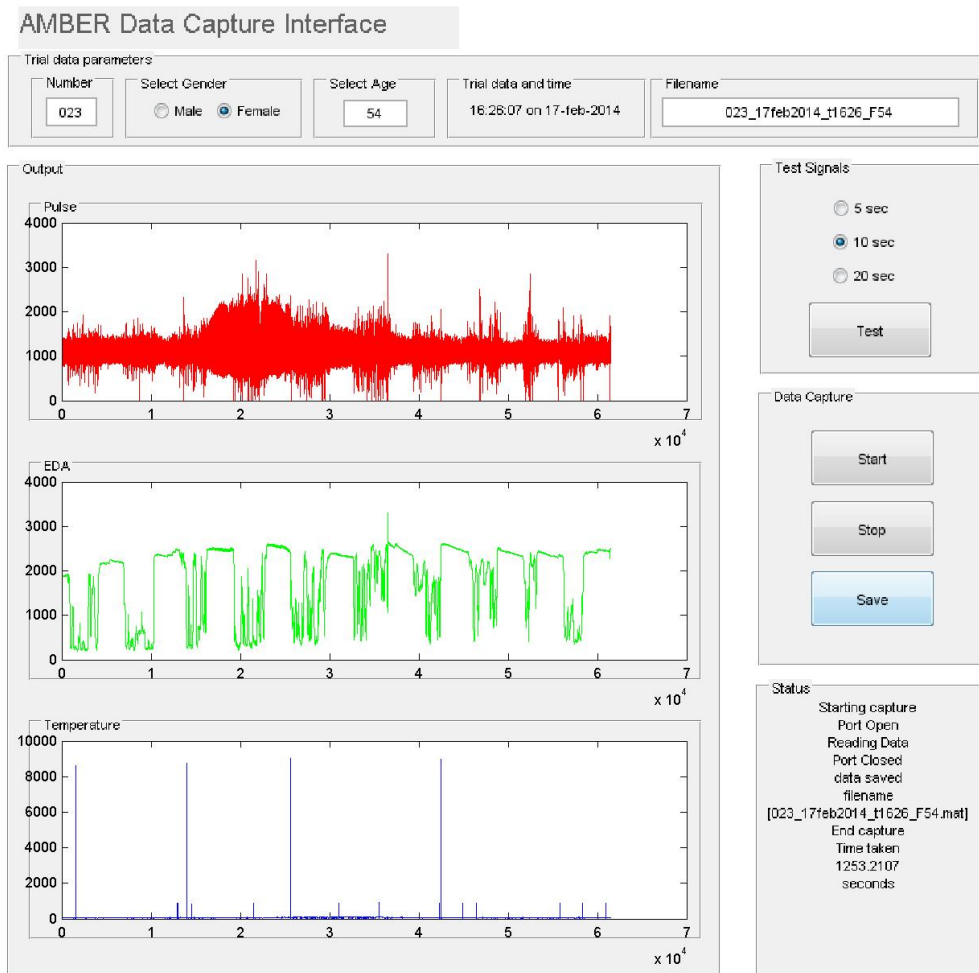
AMBER Data Capture Interface

Trial data parameters

Number
023

Select Gender
Male Female

Select Age
54

Trial data and time
16:26:07 on 17-feb-2014

Filename
023_17feb2014_t1626_F54

Output

Pulse
4000
3000
2000
1000
0
0 1 2 3 4 5 6 7
x $10^4$

EDA
4000
3000
2000
1000
0
0 1 2 3 4 5 6 7
x $10^4$

Temperature
10000
8000
6000
4000
2000
0
0 1 2 3 4 5 6 7
x $10^4$

Test Signals
5 sec
10 sec
20 sec
Test

Data Capture
Start
Stop
Save

Status
Starting capture
Port Open
Reading Data
Port Closed
data saved
filename
[023_17feb2014_t1626_F54.mat]
End capture
Time taken
1253.2107
seconds